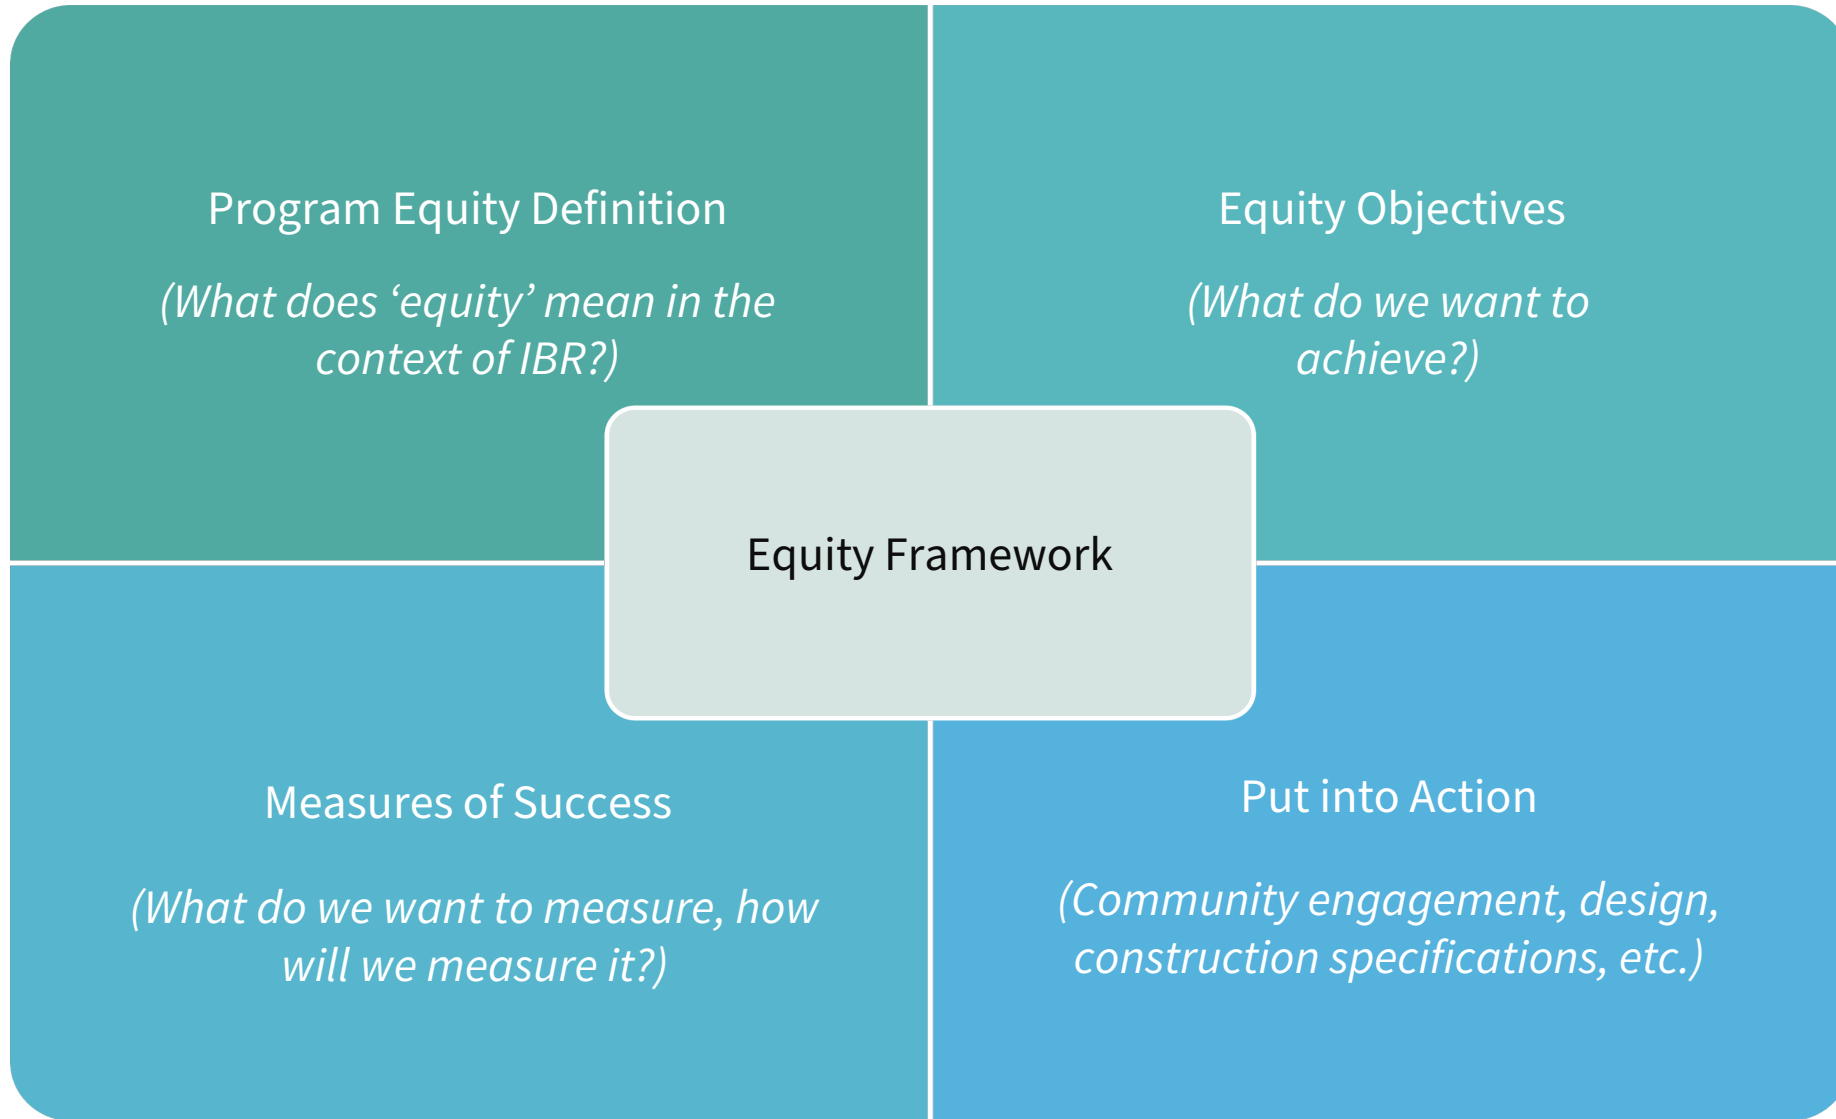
Program Equity Definition

(What does ‘equity’ mean in the context of IBR?)

Equity Objectives

(What do we want to achieve?)

Equity Framework

Measures of Success

(What do we want to measure, how will we measure it?)

Put into Action

(Community engagement, design, construction specifications, etc.)